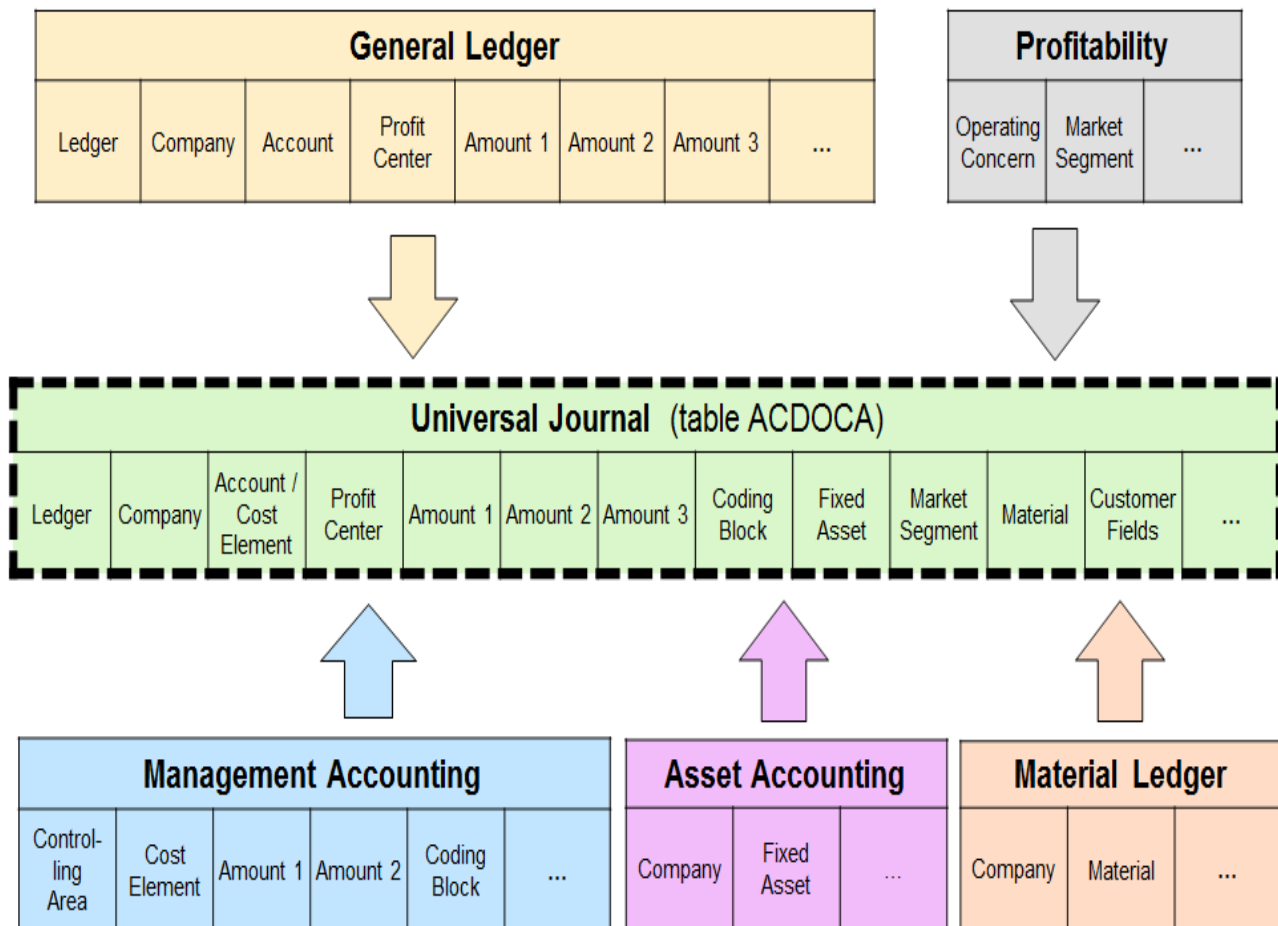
General Ledger

| Ledger | Company | Account | Profit Center | Amount 1 | Amount 2 | Amount 3 | ... |
|---|---|---|---|---|---|---|---|

Profitability

| Operating Concern | Market Segment | ... |
|---|---|---|

Universal Journal (table ACDOCA)

| Ledger | Company | Account / Cost Element | Profit Center | Amount 1 | Amount 2 | Amount 3 | Coding Block | Fixed Asset | Market Segment | Material | Customer Fields | ... |
|---|---|---|---|---|---|---|---|---|---|---|---|---|

Management Accounting

| Controlling Area | Cost Element | Amount 1 | Amount 2 | Coding Block | ... |
|---|---|---|---|---|---|

Asset Accounting

| Company | Fixed Asset | ... |
|---|---|---|

Material Ledger

| Company | Material | ... |
|---|---|---|